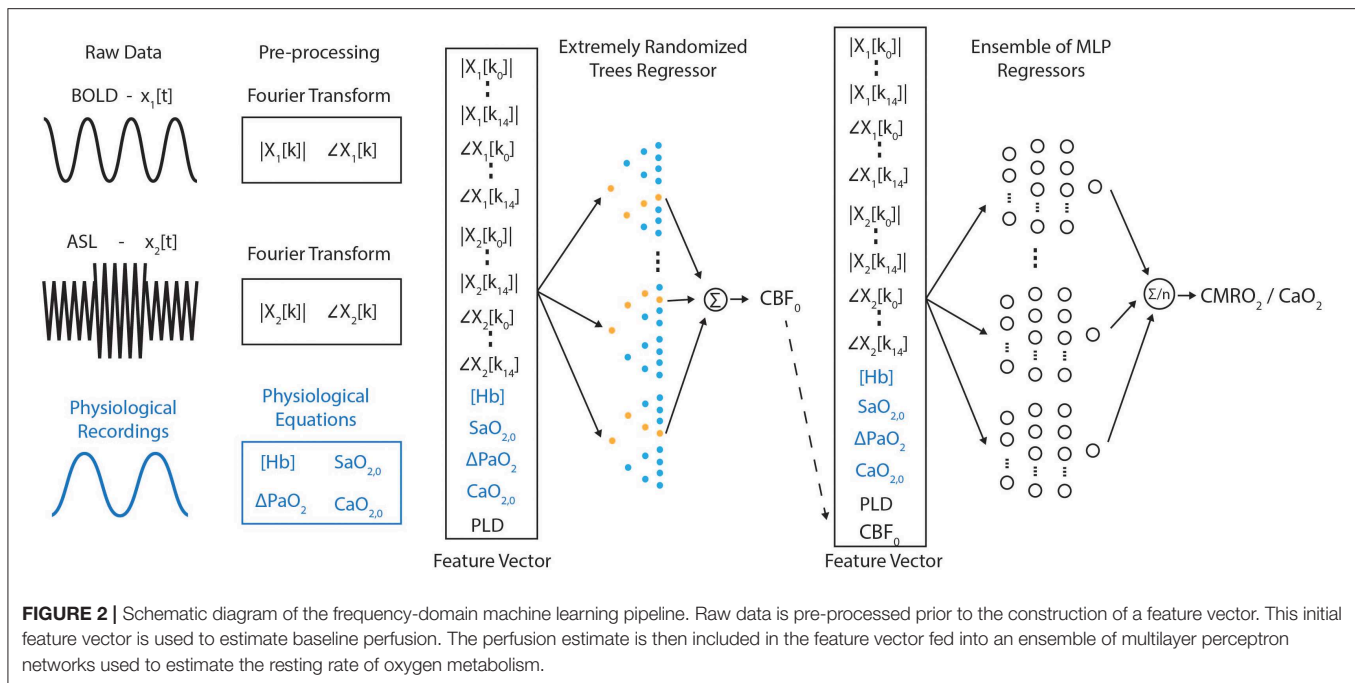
Raw Data

Pre-processing

Extremely Randomized Trees Regressor

Ensemble of MLP Regressors

BOLD - $x_1[t]$

Fourier Transform

$|X_1[k]|$ $\angle X_1[k]$

ASL - $x_2[t]$

Fourier Transform

$|X_2[k]|$ $\angle X_2[k]$

Physiological Recordings

Physiological Equations

[Hb] $SaO_{2,0}$

$\Delta PaO_2$ $CaO_{2,0}$

$|X_1[k_0]|$
$|X_1[k_{14}]|$
$\angle X_1[k_0]$
$\angle X_1[k_{14}]$
$|X_2[k_0]|$
$|X_2[k_{14}]|$
$\angle X_2[k_0]$
$\angle X_2[k_{14}]$
[Hb]
$SaO_{2,0}$
$\Delta PaO_2$
$CaO_{2,0}$
PLD

Feature Vector

$\Sigma$ → $CBF_0$

$|X_1[k_0]|$
$|X_1[k_{14}]|$
$\angle X_1[k_0]$
$\angle X_1[k_{14}]$
$|X_2[k_0]|$
$|X_2[k_{14}]|$
$\angle X_2[k_0]$
$\angle X_2[k_{14}]$
[Hb]
$SaO_{2,0}$
$\Delta PaO_2$
$CaO_{2,0}$
PLD
$CBF_0$

Feature Vector

$\Sigma/n$ → $CMRO_2$ / $CaO_2$

FIGURE 2 | Schematic diagram of the frequency-domain machine learning pipeline. Raw data is pre-processed prior to the construction of a feature vector. This initial feature vector is used to estimate baseline perfusion. The perfusion estimate is then included in the feature vector fed into an ensemble of multilayer perceptron networks used to estimate the resting rate of oxygen metabolism.